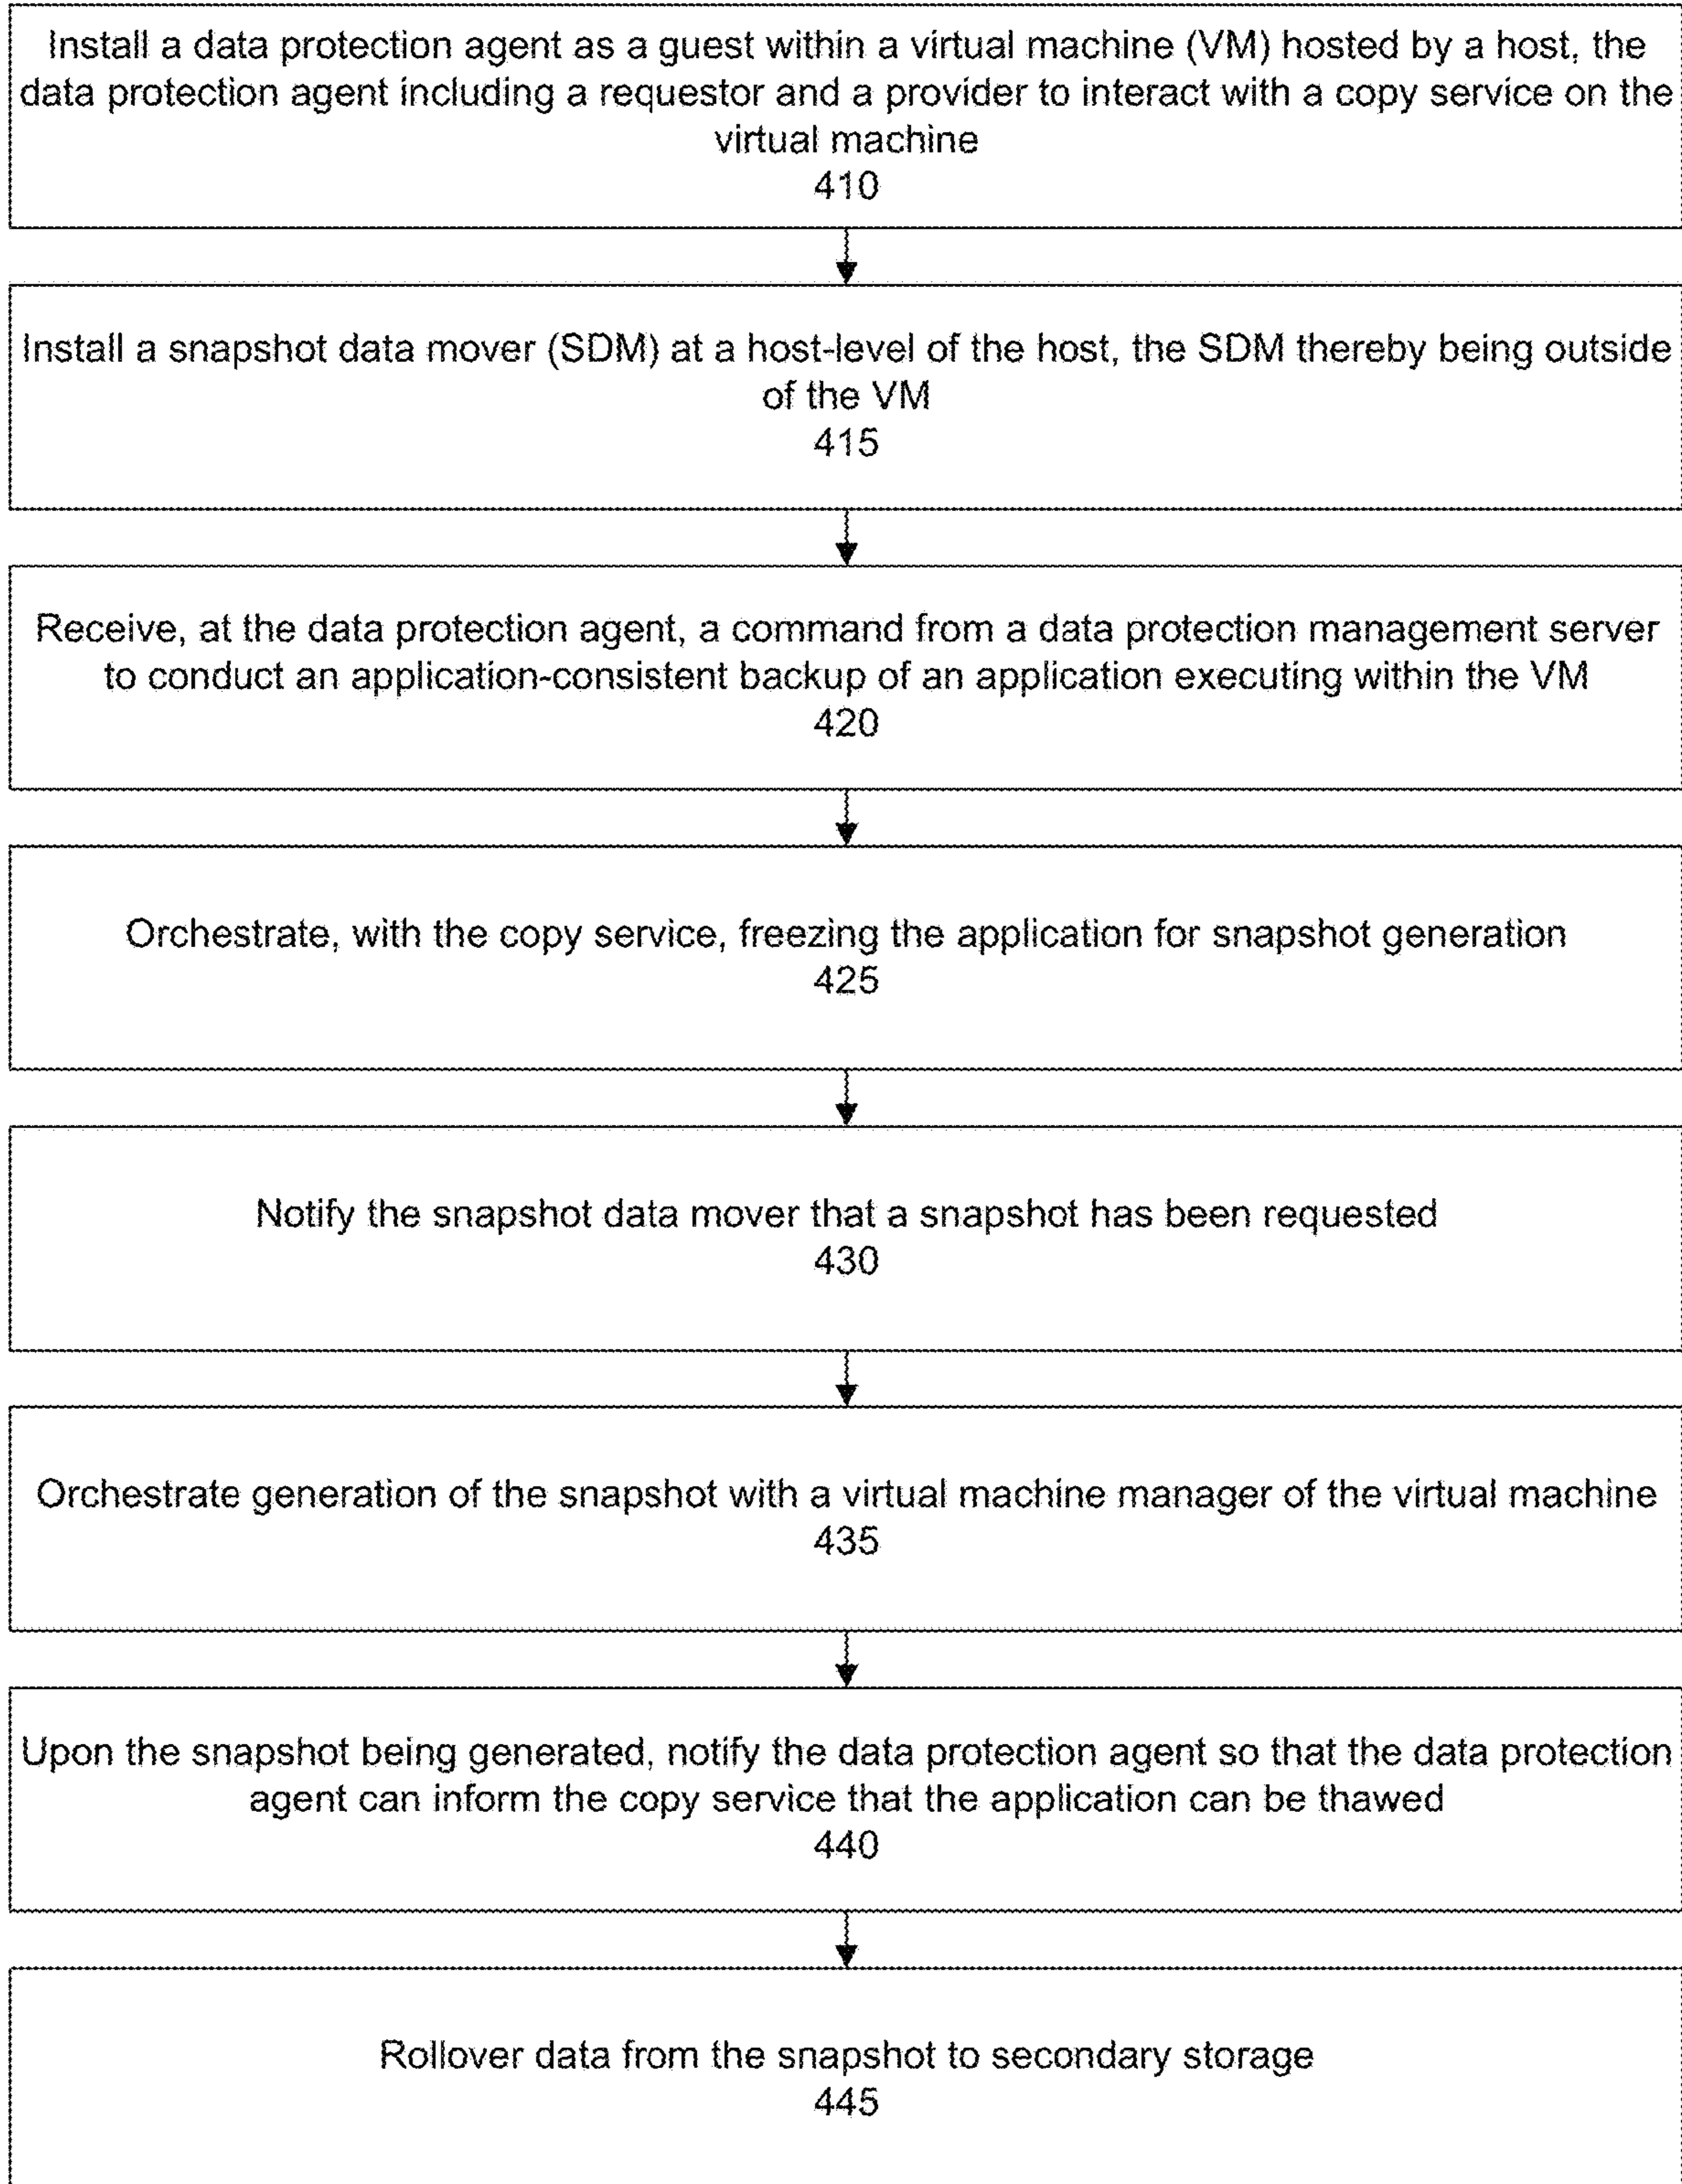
Install a data protection agent as a guest within a virtual machine (VM) hosted by a host, the data protection agent including a requestor and a provider to interact with a copy service on the virtual machine
410

Install a snapshot data mover (SDM) at a host-level of the host, the SDM thereby being outside of the VM
415

Receive, at the data protection agent, a command from a data protection management server to conduct an application-consistent backup of an application executing within the VM
420

Orchestrate, with the copy service, freezing the application for snapshot generation
425

Notify the snapshot data mover that a snapshot has been requested
430

Orchestrate generation of the snapshot with a virtual machine manager of the virtual machine
435

Upon the snapshot being generated, notify the data protection agent so that the data protection agent can inform the copy service that the application can be thawed
440

Rollover data from the snapshot to secondary storage
445